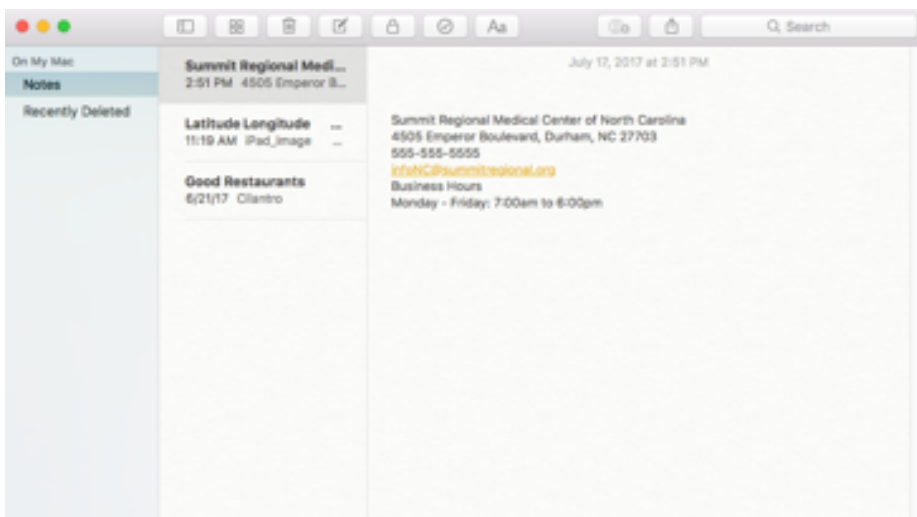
Aa

Search

On My Mac

Notes

Recently Deleted

Summit Regional Medi...
2:51 PM 4505 Emperor B...

Latitude Longitude
11:19 AM iPad_image

Good Restaurants
6/21/17 Cilantro

July 17, 2017 at 2:51 PM

Summit Regional Medical Center of North Carolina
4505 Emperor Boulevard, Durham, NC 27703
555-555-5555
infoNC@summitregional.org
Business Hours
Monday - Friday: 7:00am to 6:00pm